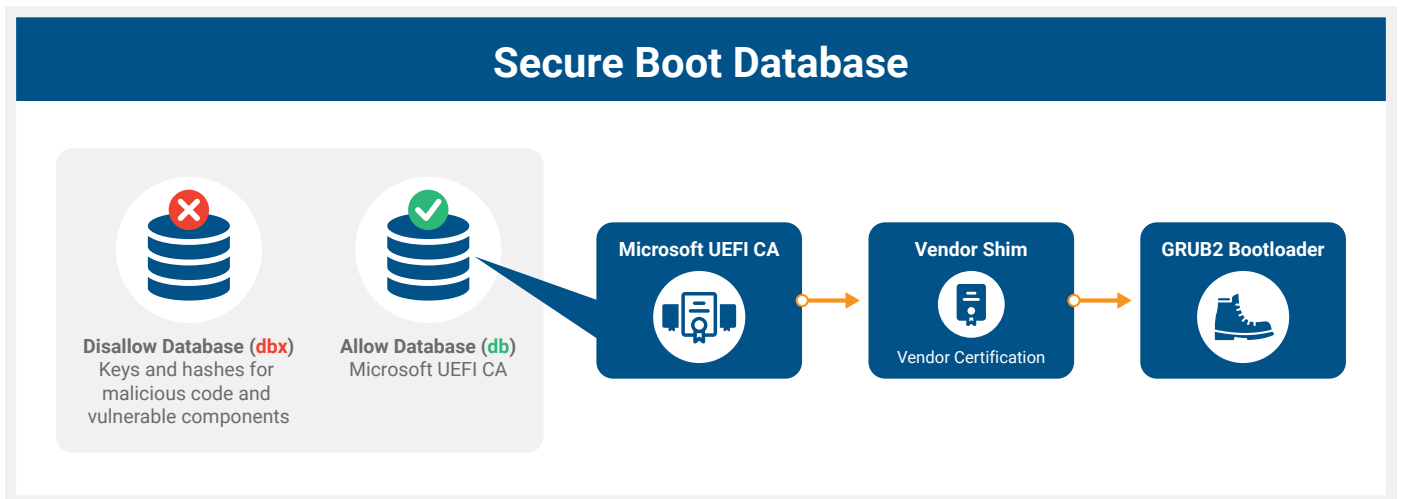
Secure Boot Database

Disallow Database (dbx)
Keys and hashes for malicious code and vulnerable components

Allow Database (db)
Microsoft UEFI CA

Microsoft UEFI CA

Vendor Shim

Vendor Certification

GRUB2 Bootloader